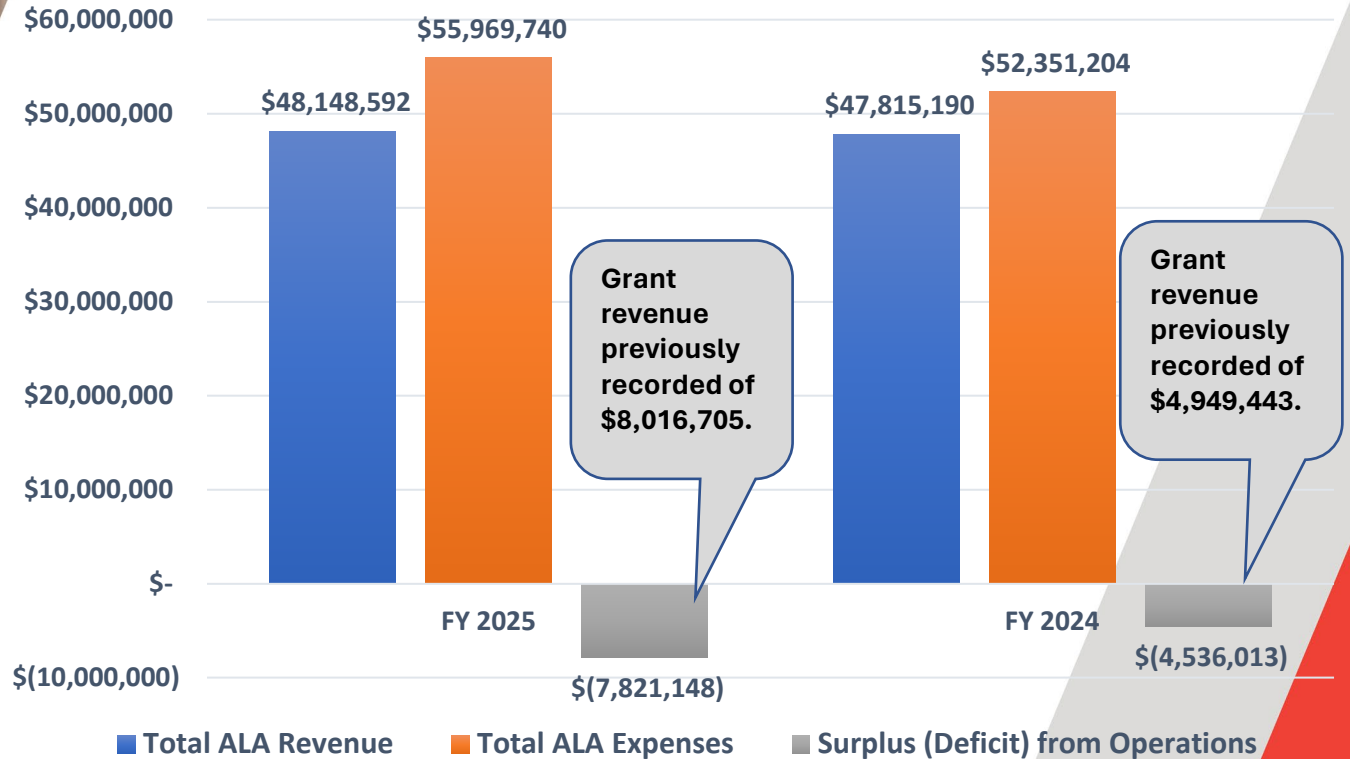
$60,000,000
$50,000,000
$40,000,000
$30,000,000
$20,000,000
$10,000,000
$-
$(10,000,000)

$48,148,592
$55,969,740
Grant revenue previously recorded of $8,016,705.
FY 2025
$(7,821,148)

$47,815,190
$52,351,204
Grant revenue previously recorded of $4,949,443.
FY 2024
$(4,536,013)

Total ALA Revenue
Total ALA Expenses
Surplus (Deficit) from Operations